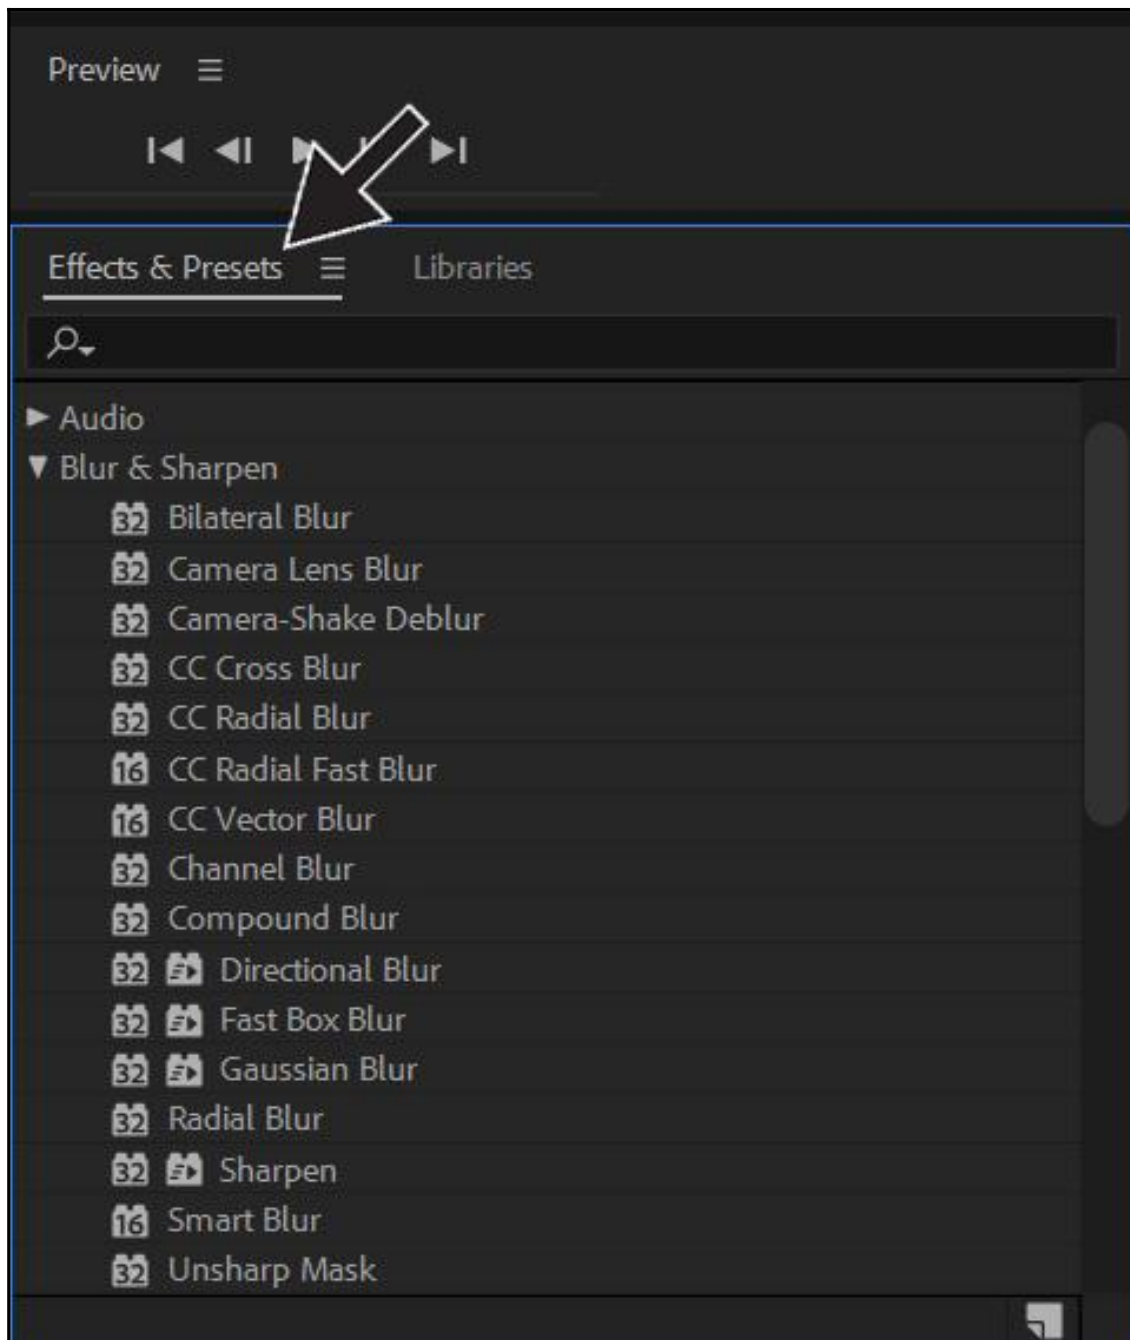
Preview

Effects & Presets

Libraries

Audio
Blur & Sharpen
32 Bilateral Blur
32 Camera Lens Blur
32 Camera-Shake Deblur
32 CC Cross Blur
32 CC Radial Blur
16 CC Radial Fast Blur
16 CC Vector Blur
32 Channel Blur
32 Compound Blur
32 Directional Blur
32 Fast Box Blur
32 Gaussian Blur
32 Radial Blur
32 Sharpen
16 Smart Blur
32 Unsharp Mask